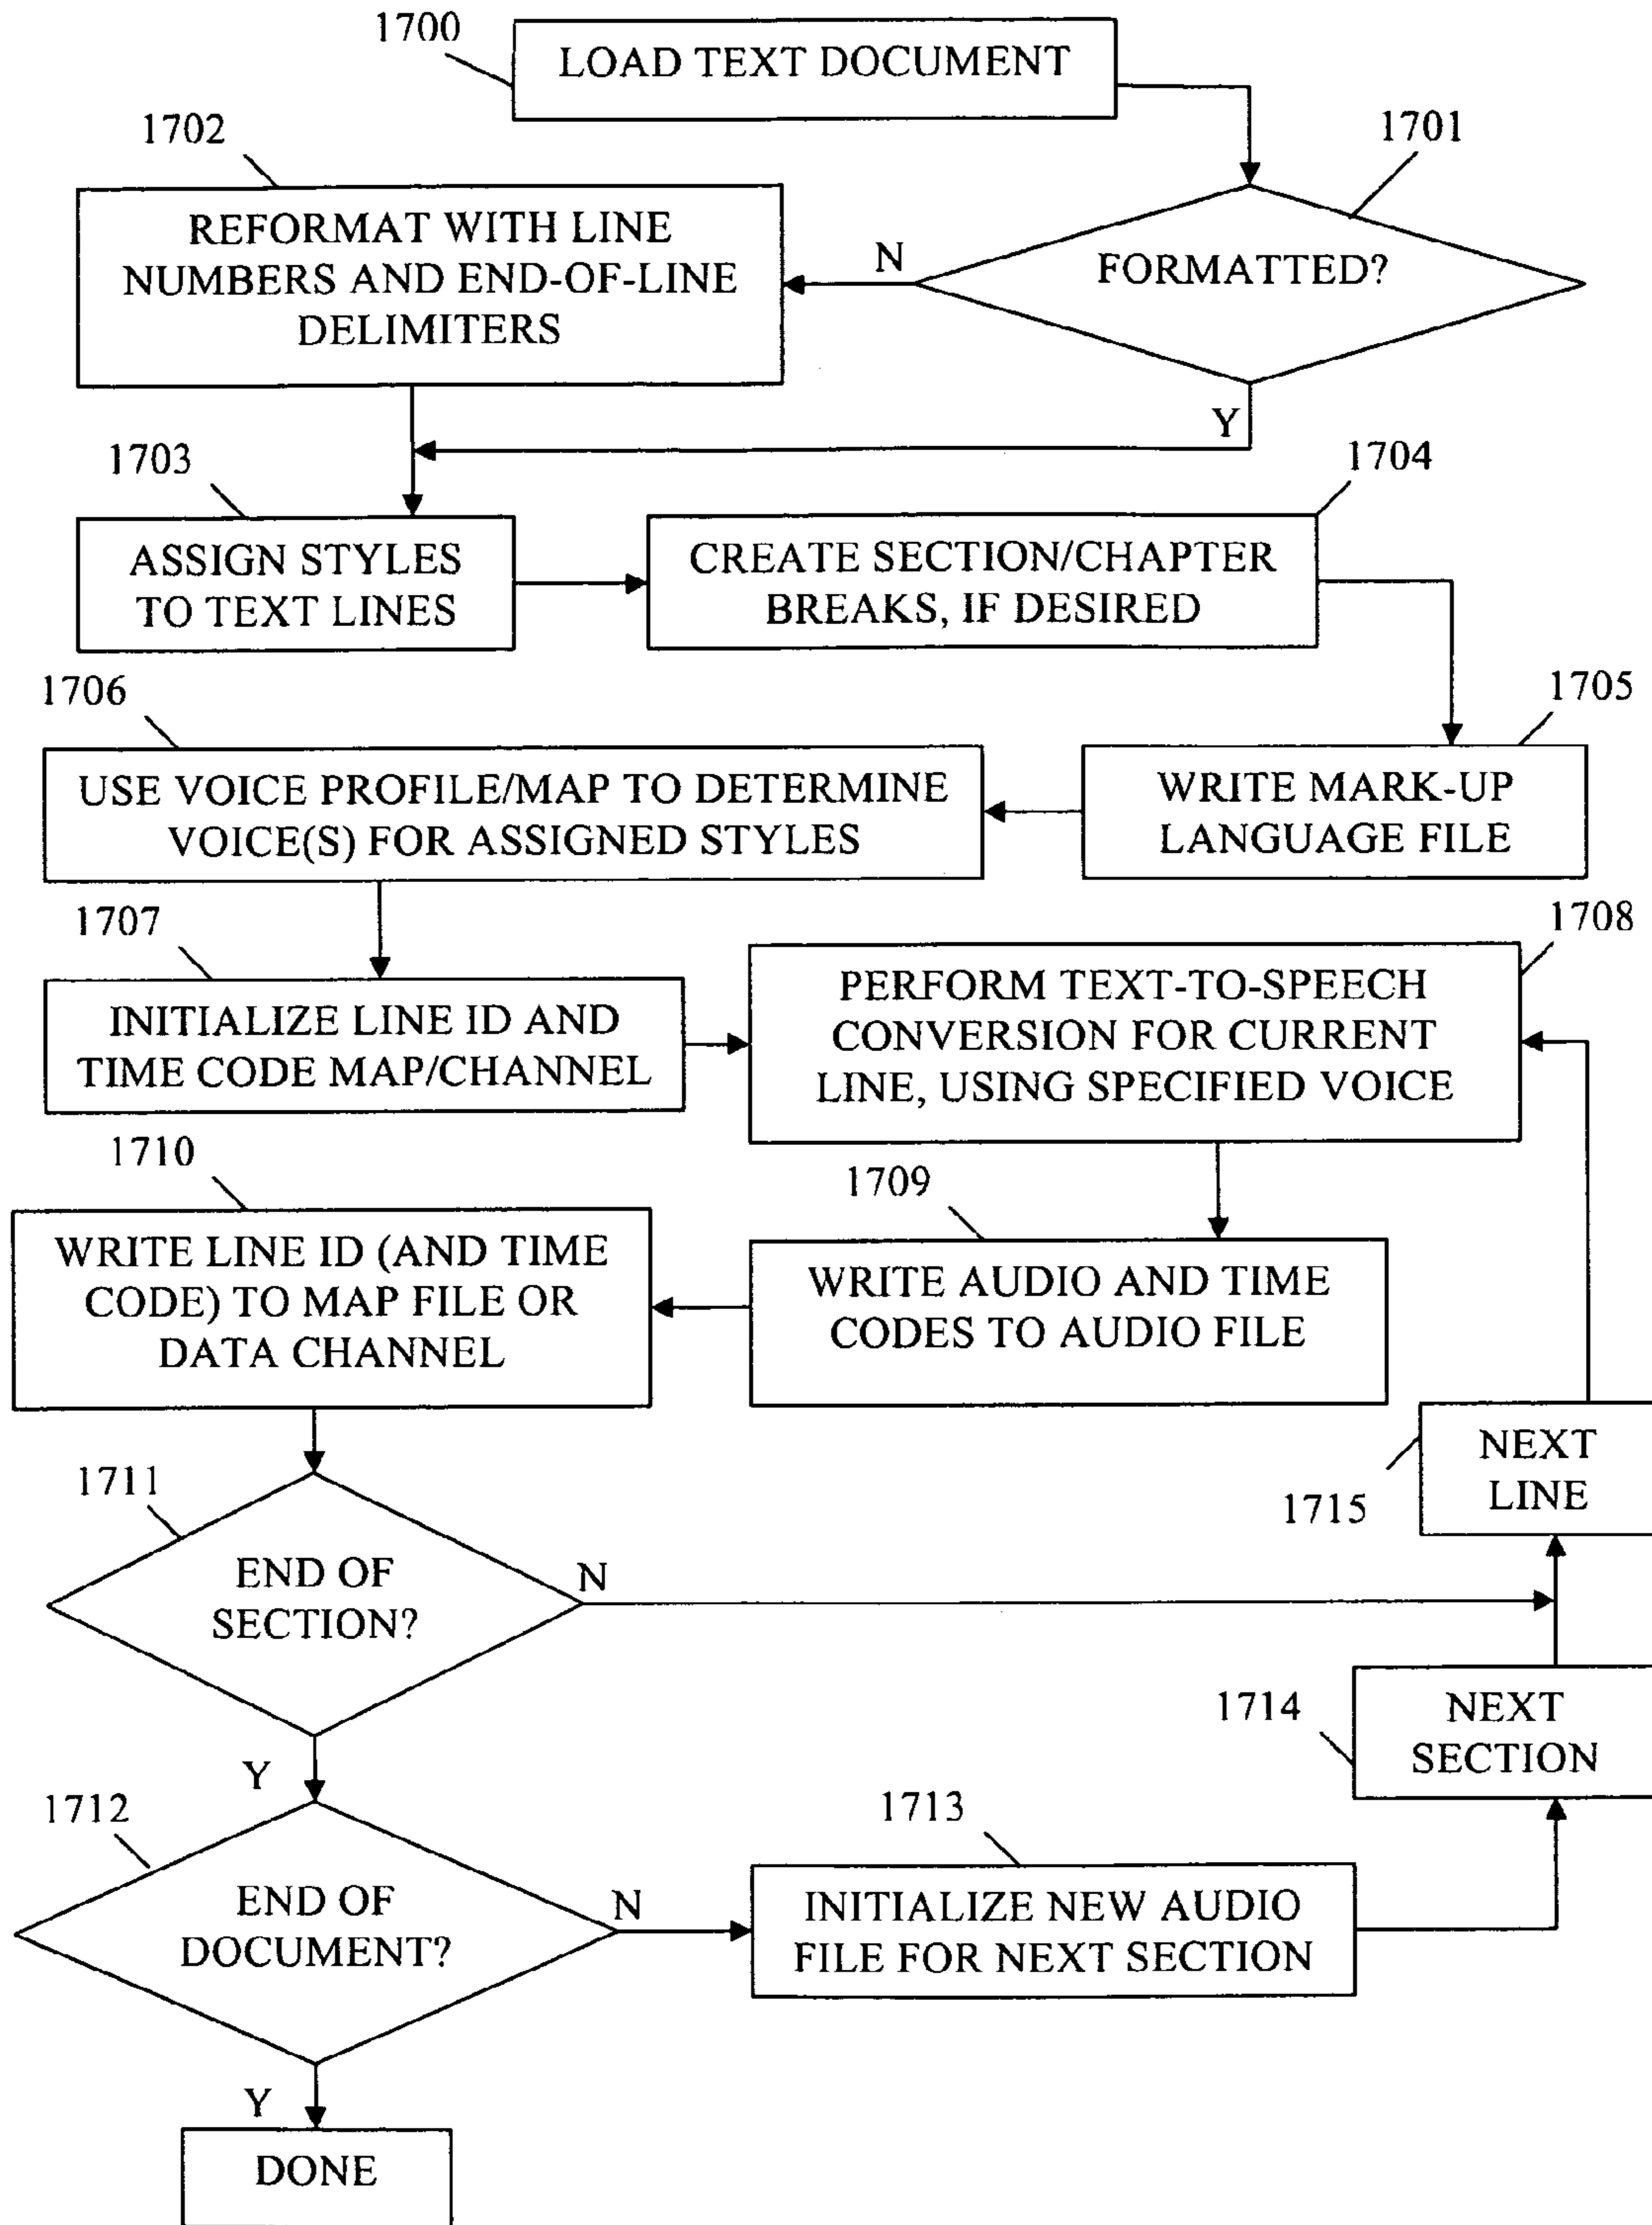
1700
LOAD TEXT DOCUMENT

1701
FORMATTED?

N

1702
REFORMAT WITH LINE NUMBERS AND END-OF-LINE DELIMITERS

Y

1703
ASSIGN STYLES TO TEXT LINES

1704
CREATE SECTION/CHAPTER BREAKS, IF DESIRED

1705
WRITE MARK-UP LANGUAGE FILE

1706
USE VOICE PROFILE/MAP TO DETERMINE VOICE(S) FOR ASSIGNED STYLES

1707
INITIALIZE LINE ID AND TIME CODE MAP/CHANNEL

1708
PERFORM TEXT-TO-SPEECH CONVERSION FOR CURRENT LINE, USING SPECIFIED VOICE

1709
WRITE AUDIO AND TIME CODES TO AUDIO FILE

1710
WRITE LINE ID (AND TIME CODE) TO MAP FILE OR DATA CHANNEL

1711
END OF SECTION?

N

1715
NEXT LINE

Y

1714
NEXT SECTION

1712
END OF DOCUMENT?

N

1713
INITIALIZE NEW AUDIO FILE FOR NEXT SECTION

Y

DONE